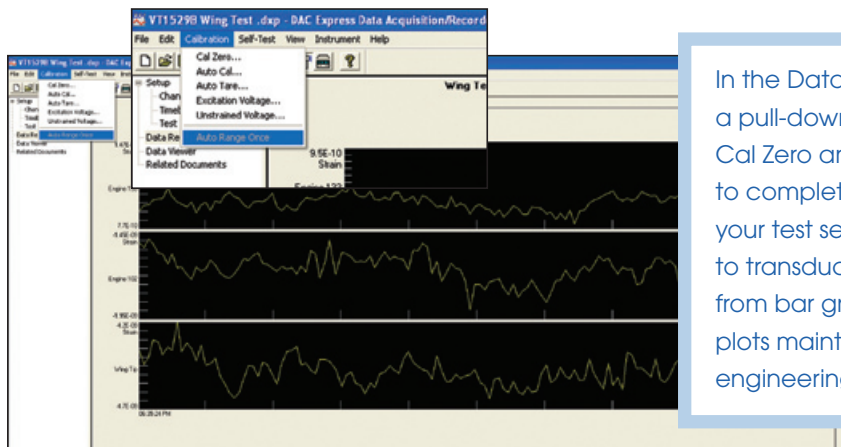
VT1529B Wing Test .dxp - DAC Express Data Acquisition/Record

File Edit Calibration Self-Test View Instrument Help

Cal Zero...
Auto Cal...
Auto Tare...
Excitation Voltage...
Unstrained Voltage...
Auto Range Once

Setup
Chan
Timel
Test
Data Re
Data Viewer
Related Documents

Wing Te

9.5E-10
Strain

Engine 1

VT1529B Wing Test .dxp - DAC Exp

File Edit Calibration Self-Test View Ins

Cal Zero...
Auto Cal...
Auto Tare...
Excitation Voltage...
Unstrained Voltage...
Auto Range Once

Setup
Chan
Timel
Test
Data Re
Data Viewer
Related Documents

Engine 1

7.7E-10
-8.45E-09
Strain

Engine 1/2

-8.95E-09
4.3E-09
Strain

Wing Tip

4.7E-09
06:28:24 PM

In the Data
a pull-down
Cal Zero ar
to complet
your test se
to transduc
from bar gr
plots maint
engineerin